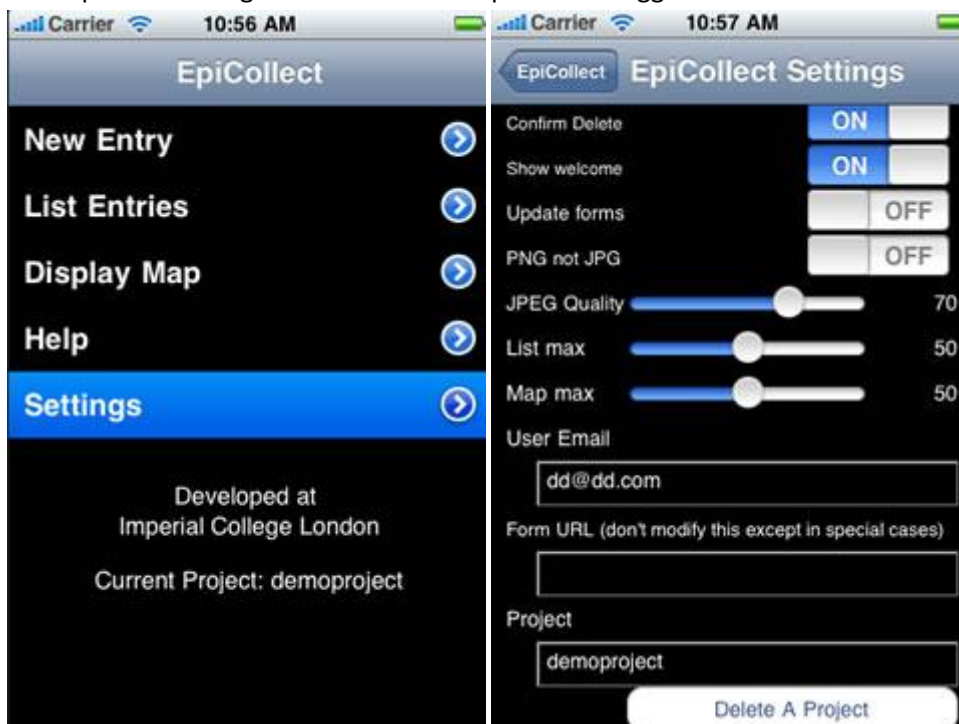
Carrier 10:56 AM

EpiCollect

New Entry

List Entries

Display Map

Help

Settings

Developed at
Imperial College London

Current Project: demoproject

Carrier 10:57 AM

EpiCollect

EpiCollect Settings

Confirm Delete ON

Show welcome ON

Update forms OFF

PNG not JPG OFF

JPEG Quality 70

List max 50

Map max 50

User Email

dd@dd.com

Form URL (don't modify this except in special cases)

Project

demoproject

Delete A Project